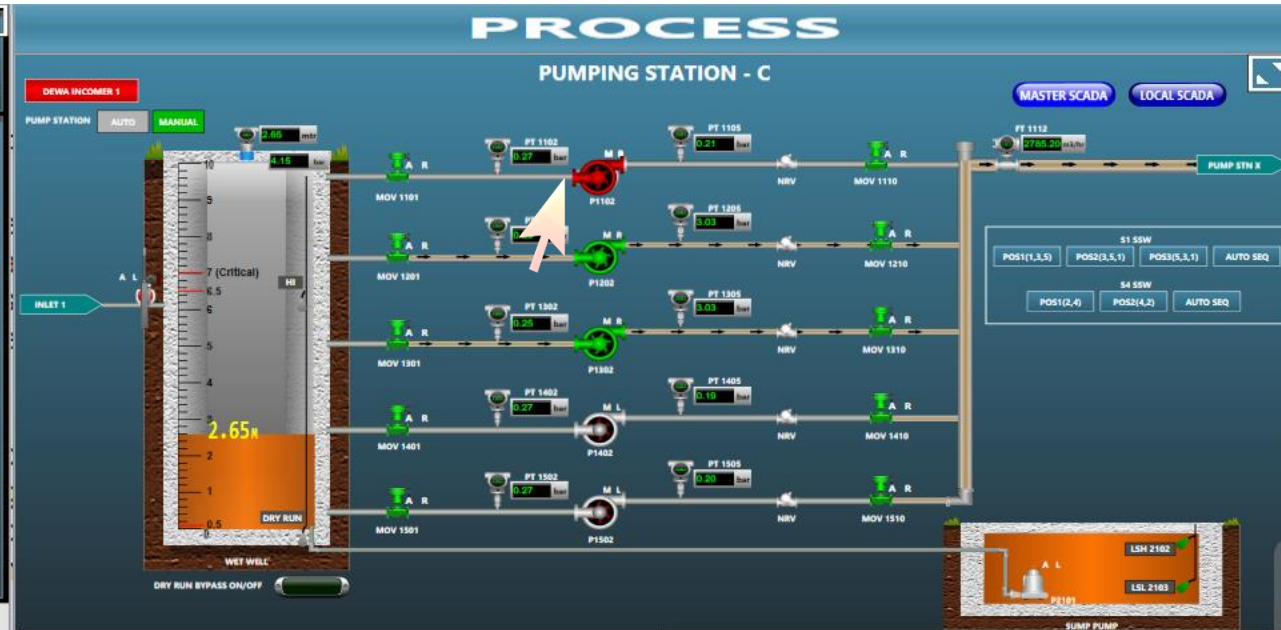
PROCESS

PUMPING STATION - C

DEWA INCOMER 1

PUMP STATION AUTO MANUAL

MASTER SCADA LOCAL SCADA

2.65 mtr
4.15 bar

10
9
8
7 (Critical)
6.5
6
5
4
3
2.65M
2
1
0.5
0

HI
DRY RUN
WET WELL

A L
INLET 1

PT 1102
0.27 bar
A R
MOV 1101
M R
P1102
PT 1105
0.21 bar
NRV
A R
MOV 1110

FT 1112
2785.20 m3/hr
PUMP STN X

PT 1202
A R
MOV 1201
P1202
PT 1205
3.03 bar
NRV
A R
MOV 1210

S1 SSW
POS1(1,3,5) POS2(3,5,1) POS3(5,3,1) AUTO SEQ
S4 SSW
POS1(2,4) POS2(4,2) AUTO SEQ

PT 1302
0.25 bar
A R
MOV 1301
M R
P1302
PT 1305
3.03 bar
NRV
A R
MOV 1310

PT 1402
0.27 bar
A R
MOV 1401
M L
P1402
PT 1405
0.19 bar
NRV
A R
MOV 1410

PT 1502
0.27 bar
A R
MOV 1501
M L
P1502
PT 1505
0.20 bar
NRV
A R
MOV 1510

DRY RUN BYPASS ON/OFF

LSH 2102
LSL 2103
A L
P2101
SUMP PUMP